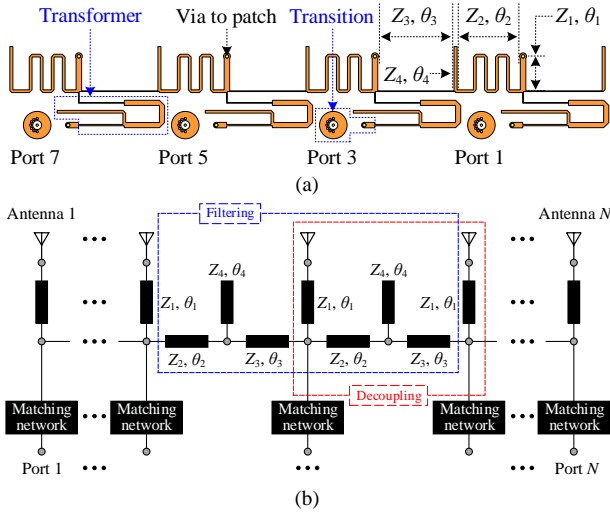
Transformer
Via to patch
Transition
$Z_3, \theta_3$
$Z_2, \theta_2$
$Z_1, \theta_1$
$Z_4, \theta_4$
Port 7
Port 5
Port 3
Port 1
(a)

Antenna 1
Filtering
Antenna $N$
$Z_4, \theta_4$
$Z_4, \theta_4$
$Z_1, \theta_1$
$Z_1, \theta_1$
$Z_1, \theta_1$
$Z_2, \theta_2$
$Z_3, \theta_3$
$Z_2, \theta_2$
$Z_3, \theta_3$
Decoupling
Matching network
Matching network
Matching network
Matching network
Matching network
Port 1
Port $N$
(b)